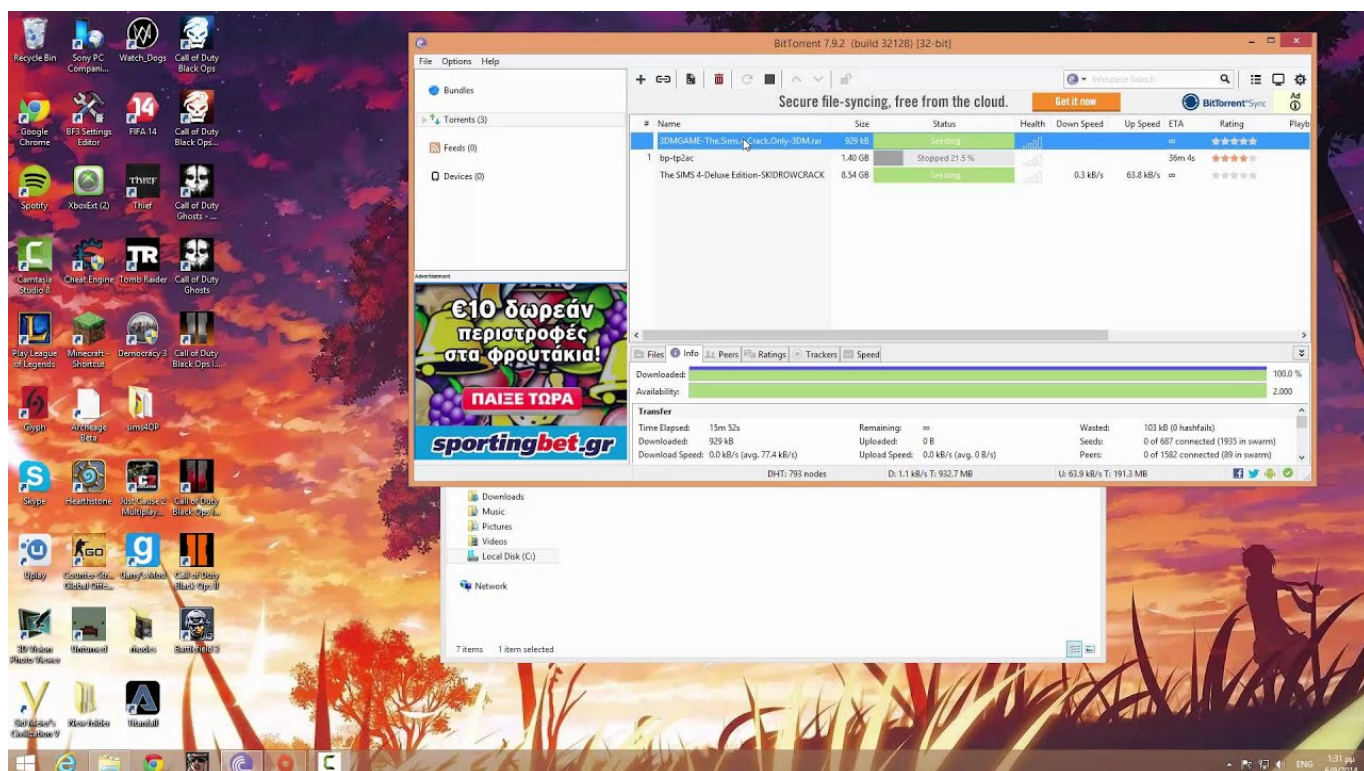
Recycle Bin
Sony PC Compani...
Watch_Dogs
Call of Duty Black Ops
Google Chrome
BF3 Settings Editor
FIFA 14
Call of Duty Black Ops...
Spotify
XboxExt (2)
Thief
Call of Duty Ghosts - ...
Camtasia Studio 8
Cheat Engine
Tomb Raider
Call of Duty Ghosts
Play League of Legends
Minecraft - Shortcut
Democracy 3
Call of Duty Black Ops I...
Glyph
Archeage Beta
sims4OP
Skype
Hearthstone
Just Cause 2 Multiplay...
Call of Duty Black Ops II...
Uplay
Counter-Stri... Global Offe...
Garry's Mod
Call of Duty Black Ops II
3D Vision Photo Viewer
Unturned
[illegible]
Battlefield 3
Sid Meier's Civilization V
New folder
Titanfall

BitTorrent 7.9.2 (build 32128) [32-bit]
File Options Help
Bundles
Torrents (3)
Feeds (0)
Devices (0)
Advertisement
€10 δωρεάν περιστροφές στα φρουτάκια!
ΠΑΙΞΕ ΤΩΡΑ
sportingbet.gr
Infospace Search
Secure file-syncing, free from the cloud.
Get it now
BitTorrent Sync
Ad

| # | Name | Size | Status | Health | Down Speed | Up Speed | ETA | Rating | Playb |
|---|---|---|---|---|---|---|---|---|---|
| | 3DMGAME-The.Sims.4.Crack.Only-3DM.rar | 929 kB | Seeding | | | | ∞ | | |
| 1 | bp-tp2ac | 1.40 GB | Stopped 21.5 % | | | | 36m 4s | | |
| | The SIMS 4-Deluxe Edition-SKIDROWCRACK | 8.54 GB | Seeding | | 0.3 kB/s | 63.8 kB/s | ∞ | | |

Files Info Peers Ratings Trackers Speed
Downloaded: 100.0 %
Availability: 2.000
Transfer
Time Elapsed: 15m 52s
Remaining: ∞
Wasted: 103 kB (0 hashfails)
Downloaded: 929 kB
Uploaded: 0 B
Seeds: 0 of 687 connected (1935 in swarm)
Download Speed: 0.0 kB/s (avg. 77.4 kB/s)
Upload Speed: 0.0 kB/s (avg. 0.0 B/s)
Peers: 0 of 1582 connected (89 in swarm)
DHT: 793 nodes
D: 1.1 kB/s T: 932.7 MB
U: 63.9 kB/s T: 191.3 MB

Downloads
Music
Pictures
Videos
Local Disk (C:)
Network
7 items 1 item selected

ENG
1:31 μμ